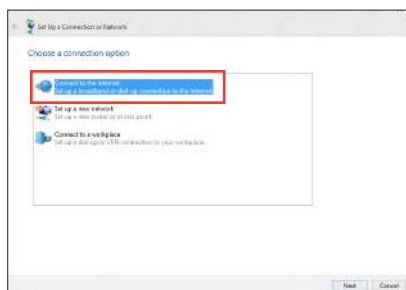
Set Up a Connection or Network

Choose a connection option

Connect to the Internet
Set up a broadband or dial-up connection to the Internet.

Set up a new network
Set up a new router or access point.

Connect to a workplace
Set up a dial-up or VPN connection to your workplace.

Next Cancel